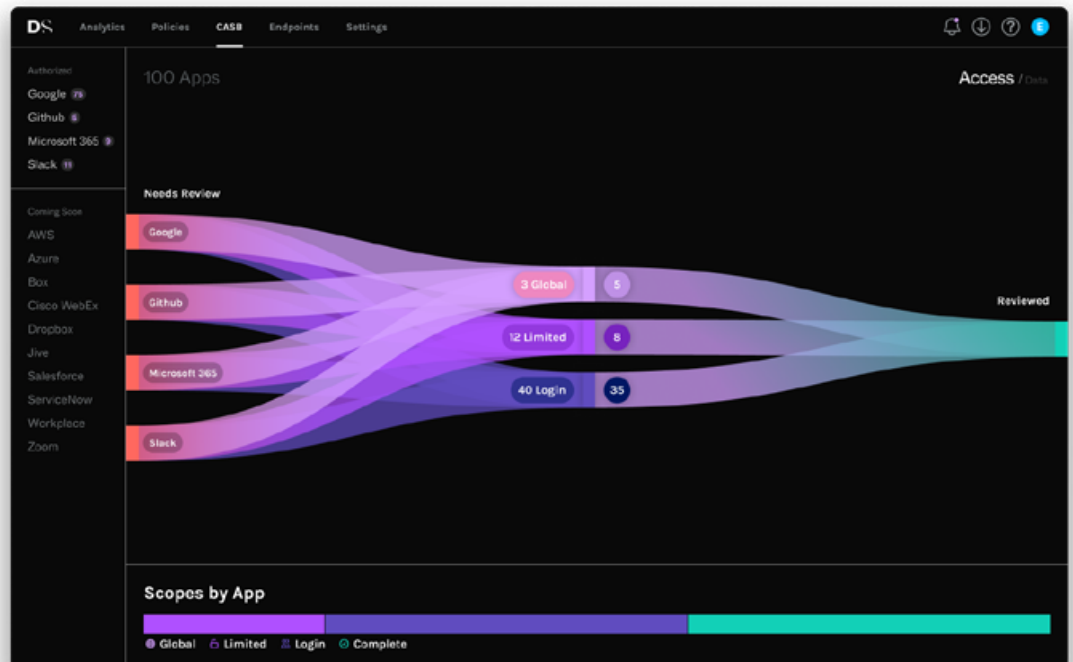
DS Analytics Policies CASB Endpoints Settings

E

Authorized
Google 75
Github 6
Microsoft 365 9
Slack 11

Coming Soon
AWS
Azure
Box
Cisco WebEx
Dropbox
Jive
Salesforce
ServiceNow
Workplace
Zoom

100 Apps

Access / Data

Needs Review

Google
Github
Microsoft 365
Slack

3 Global 5
12 Limited 8
40 Login 35

Reviewed

Scopes by App

Global Limited Login Complete